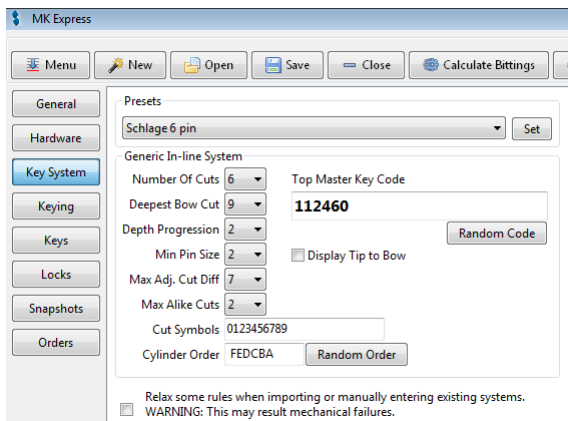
MK Express

Menu
New
Open
Save
Close
Calculate Bittings

General
Hardware
Key System
Keying
Keys
Locks
Snapshots
Orders

Presets
Schlage 6 pin
Set

Generic In-line System
Number Of Cuts 6
Deepest Bow Cut 9
Depth Progression 2
Min Pin Size 2
Max Adj. Cut Diff 7
Max Alike Cuts 2
Cut Symbols 0123456789
Cylinder Order FEDCBA
Random Order

Top Master Key Code
112460
Random Code
Display Tip to Bow

Relax some rules when importing or manually entering existing systems.
WARNING: This may result mechanical failures.